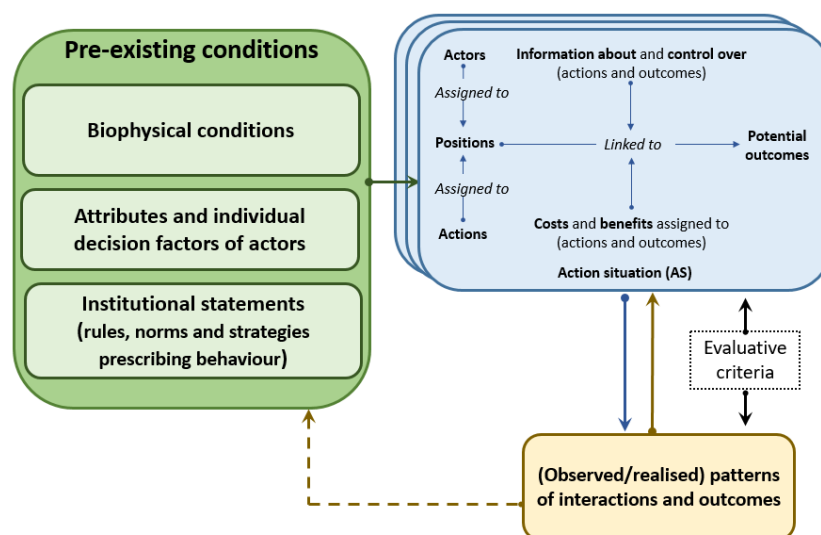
Pre-existing conditions

Biophysical conditions

Attributes and individual decision factors of actors

Institutional statements (rules, norms and strategies prescribing behaviour)

Actors

Assigned to

Positions

Assigned to

Actions

Information about and control over (actions and outcomes)

Linked to

Potential outcomes

Costs and benefits assigned to (actions and outcomes)

Action situation (AS)

Evaluative criteria

(Observed/realised) patterns of interactions and outcomes